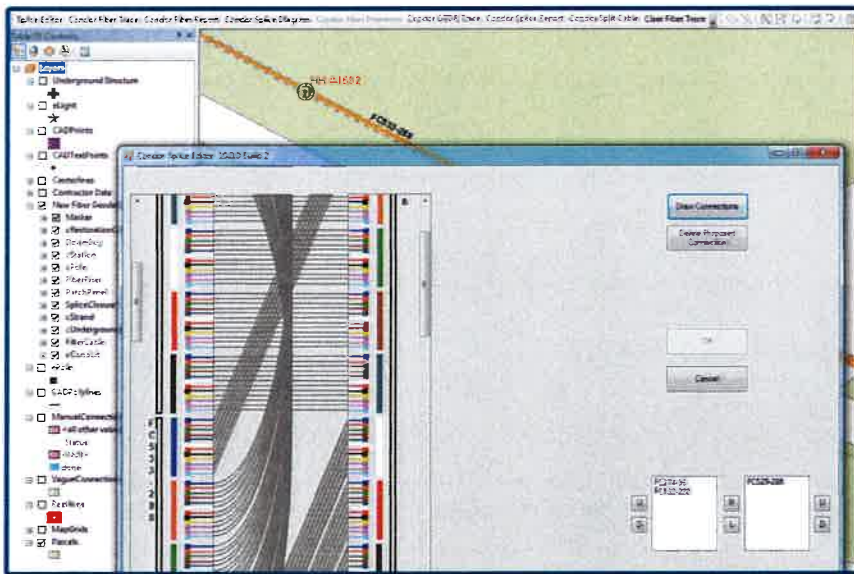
Telfor Editor Condor Fiber Trace Condor Fiber Report Condor Splice Diagram Condor Fiber Properties Condor GEOR Trace Condor Splice Report Condor Split Cable Clear Fiber Trace

Table Of Contents

Layers
Underground Structure
eLight
CADPoints
CADTextPoints
Centerlines
Contractor Data
New Fiber Geodatabase
Marker
eRestorationU
DrawSeq
eStation
ePole
FiberRiser
PatchPanel
SpliceClosure
eStrand
eUnderground
FiberCable
eConduit
eHole
CADPolylines
ManualConnections
<all other values>
Status
Verify
done
VaguerConnections
Positions
MapGrids
Parcels

FDH-A1602

FC529-288

Condor Splice Editor 10/2/0 Sub 2

A

B

Draw Connections

Delete Proposed Connection

OK

Cancel

FC374-96
FC132-222

FC529-288